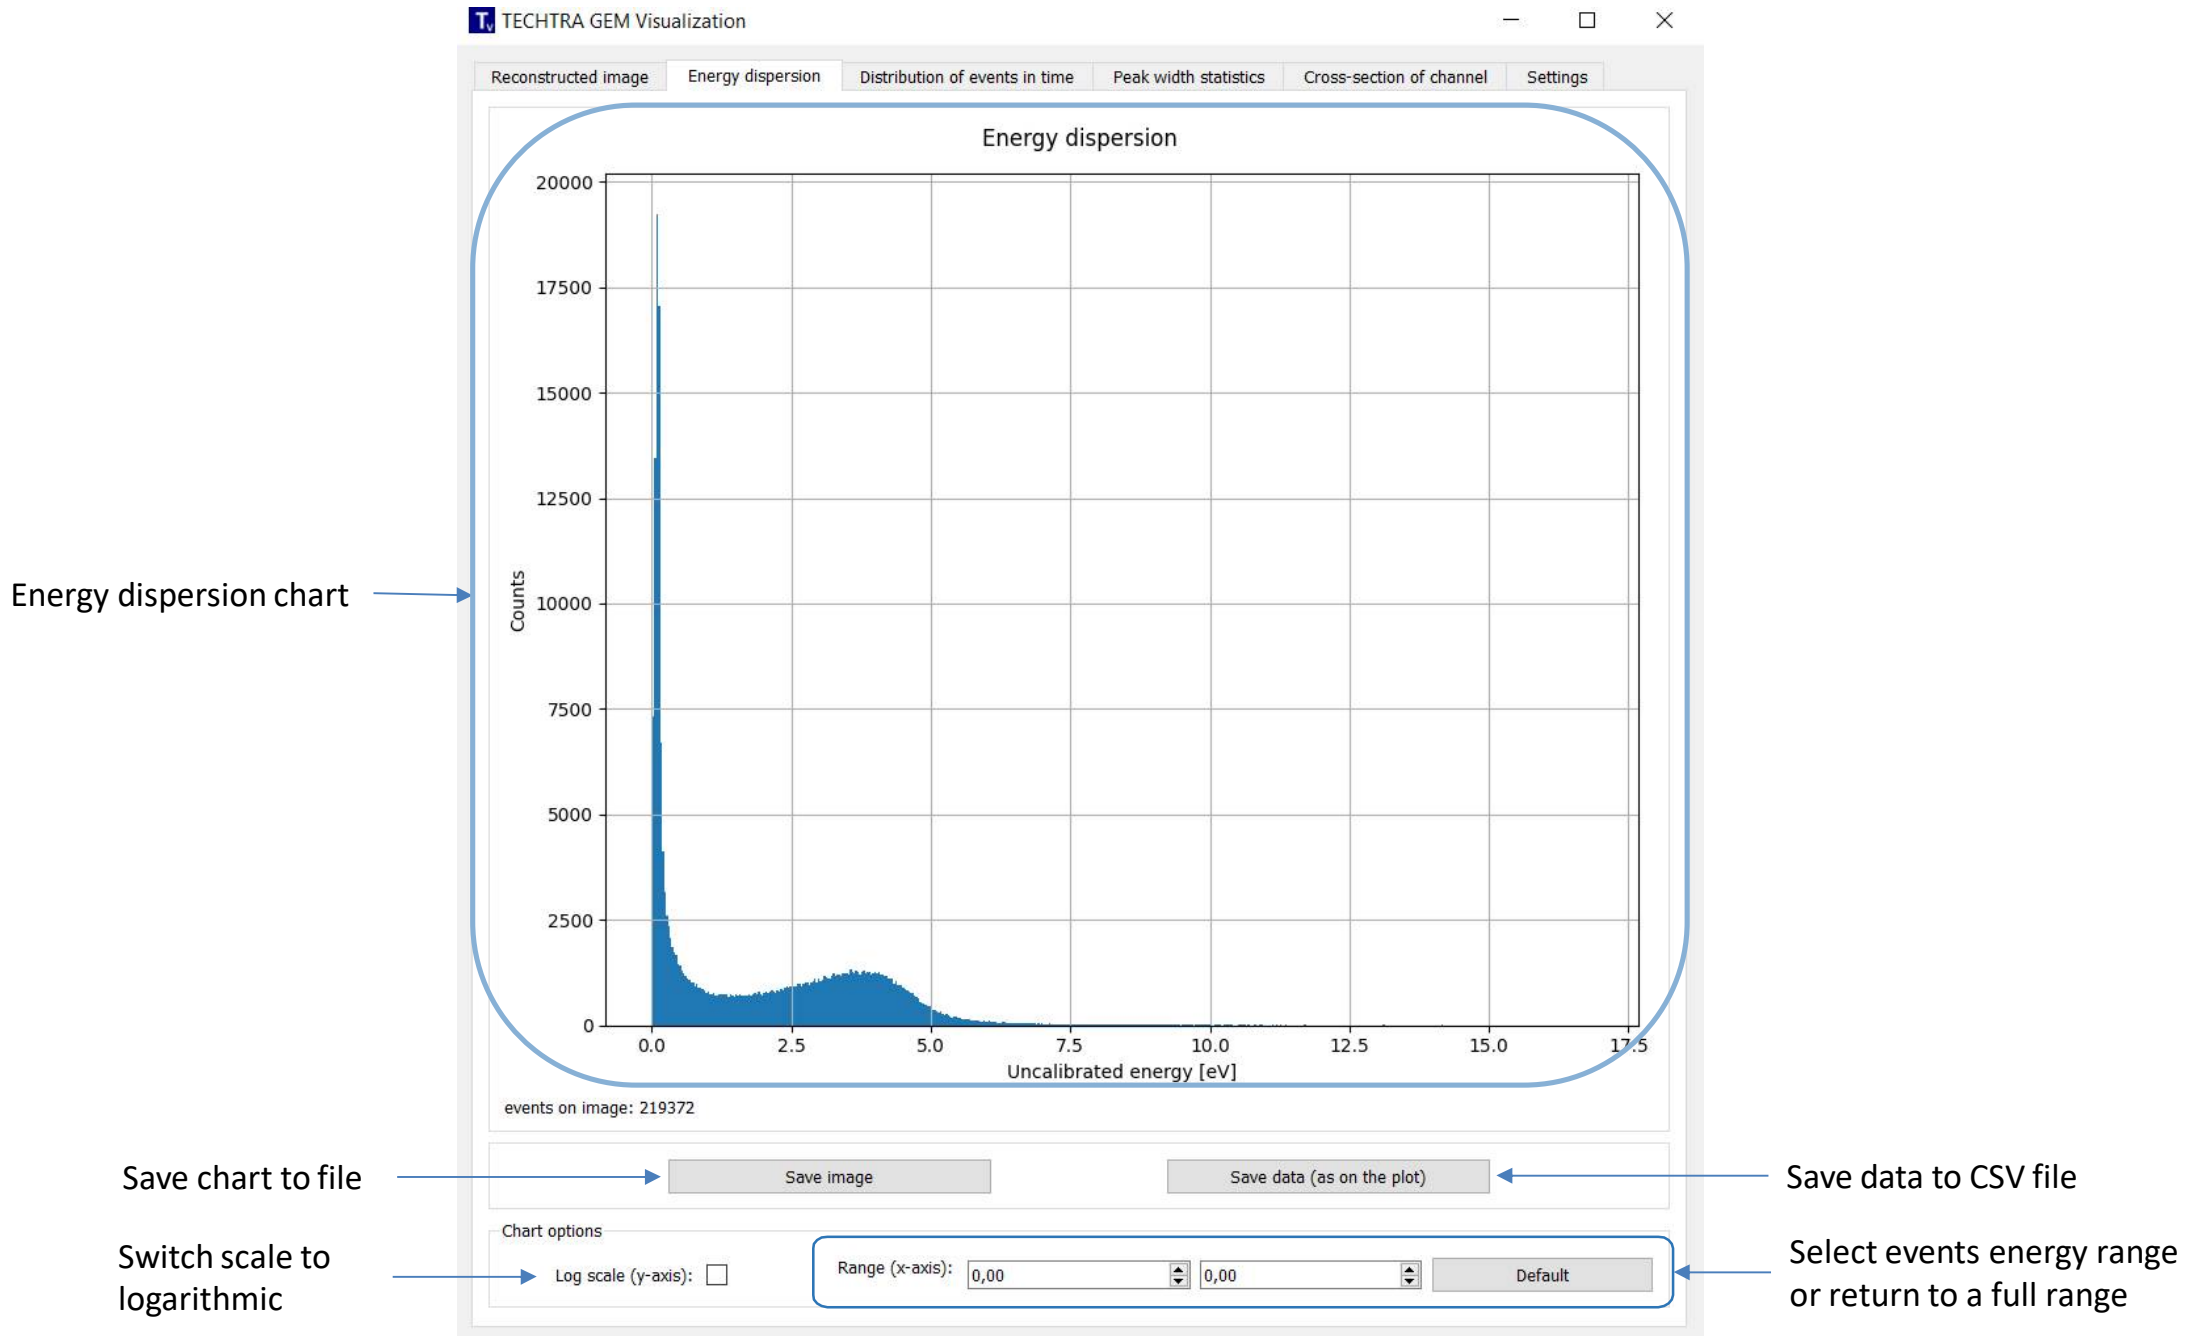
TECHTRA GEM Visualization

Reconstructed image | Energy dispersion | Distribution of events in time | Peak width statistics | Cross-section of channel | Settings

Energy dispersion

Energy dispersion chart

20000
17500
15000
12500
10000
7500
5000
2500
0

Counts

0.0 2.5 5.0 7.5 10.0 12.5 15.0 17.5

Uncalibrated energy [eV]

events on image: 219372

Save chart to file

Save image

Save data (as on the plot)

Save data to CSV file

Chart options

Switch scale to logarithmic

Log scale (y-axis):

Range (x-axis): 0,00 0,00 Default

Select events energy range or return to a full range